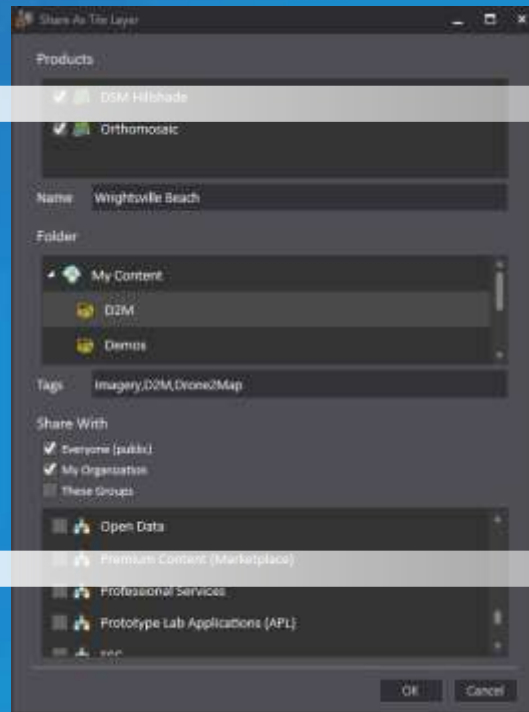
Share As Tile Layer

Products

DSM Hillshade

Orthomosaic

Name Wrightsville Beach

Folder

My Content

D2M

Demos

Tags Imagery,D2M,Drone2Map

Share With

Everyone (public)

My Organization

These Groups

Open Data

Premium Content (Marketplace)

Professional Services

Prototype Lab Applications (APL)

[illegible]

OK Cancel